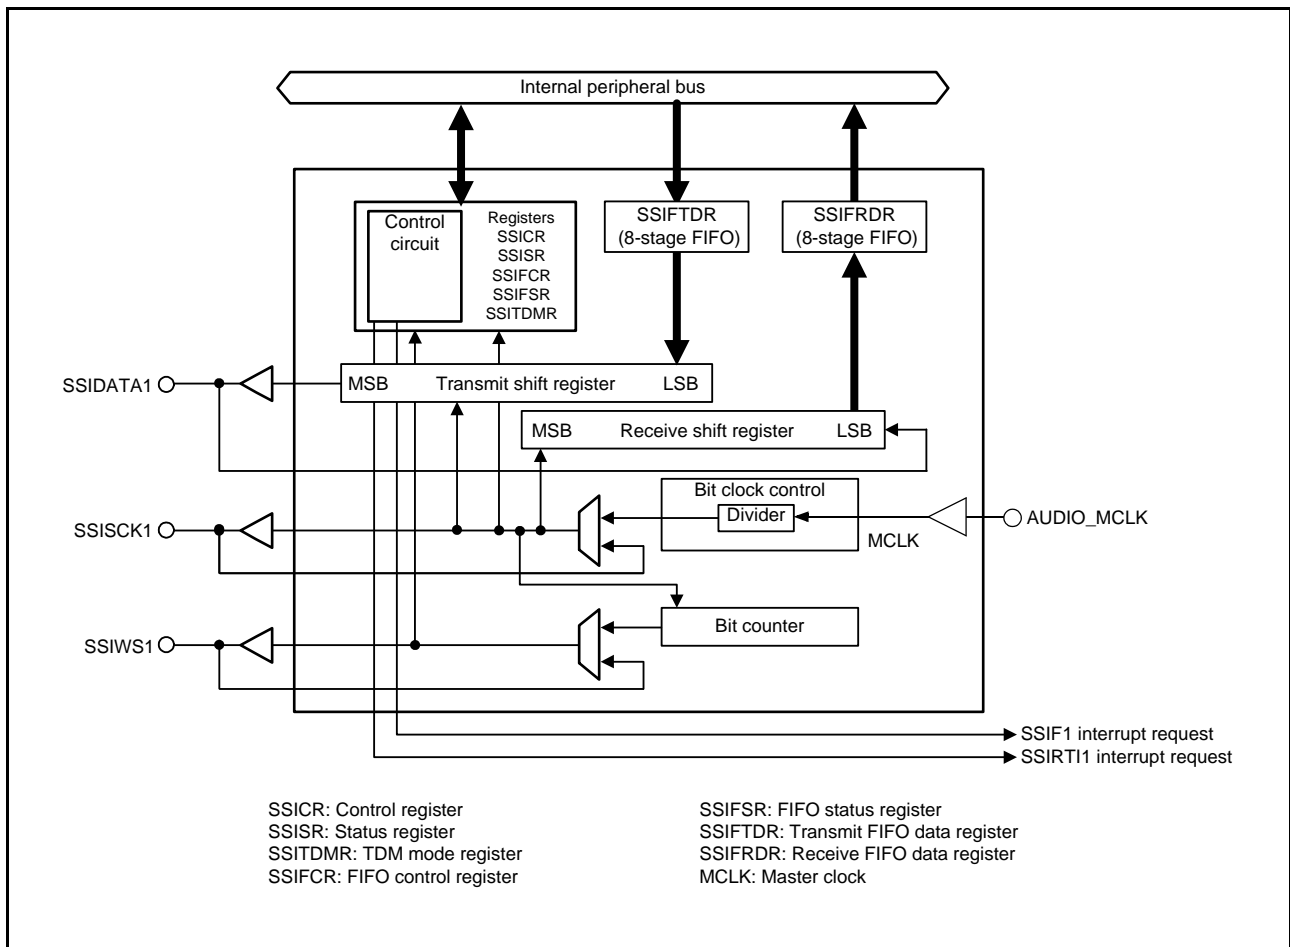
Internal peripheral bus

Control circuit

Registers
SSICR
SSISR
SSIFCR
SSIFSR
SSITDMR

SSIFTDR
(8-stage FIFO)

SSIFRDR
(8-stage FIFO)

SSIDATA1

MSB Transmit shift register LSB

MSB Receive shift register LSB

Bit clock control

SSISCK1

Divider

MCLK

AUDIO_MCLK

Bit counter

SSIWS1

SSIF1 interrupt request
SSIRTI1 interrupt request

SSICR: Control register
SSISR: Status register
SSITDMR: TDM mode register
SSIFCR: FIFO control register

SSIFSR: FIFO status register
SSIFTDR: Transmit FIFO data register
SSIFRDR: Receive FIFO data register
MCLK: Master clock